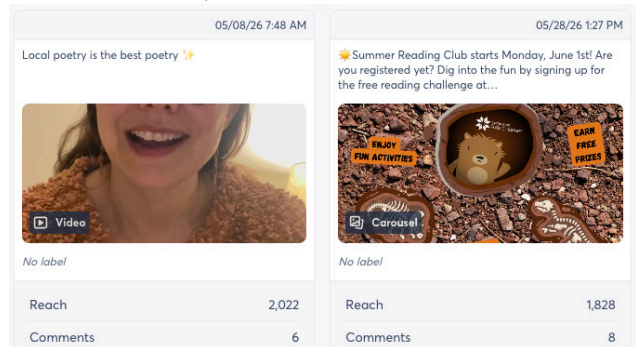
05/08/26 7:48 AM

Local poetry is the best poetry ✨

Video

No label

Reach 2,022

Comments 6

05/28/26 1:27 PM

🌞Summer Reading Club starts Monday, June 1st! Are you registered yet? Dig into the fun by signing up for the free reading challenge at...

ENJOY FUN ACTIVITIES

EARN FREE PRIZES

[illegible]

Carousel

No label

Reach 1,828

Comments 8